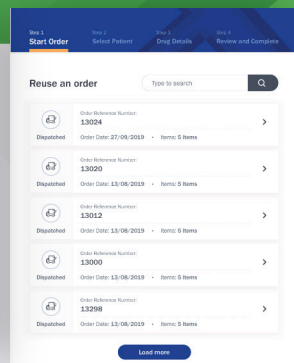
Step 1
Start Order

Step 2
Select Patient

Step 3
Drug Details

Step 4
Review and Complete

Reuse an order

Type to search

Dispatched
Order Reference Number:
13024
Order Date: 27/09/2019 • Items: 5 Items

Dispatched
Order Reference Number:
13020
Order Date: 13/08/2019 • Items: 5 Items

Dispatched
Order Reference Number:
13012
Order Date: 13/08/2019 • Items: 5 Items

Dispatched
Order Reference Number:
13000
Order Date: 13/08/2019 • Items: 5 Items

Dispatched
Order Reference Number:
13298
Order Date: 13/08/2019 • Items: 5 Items

Load more